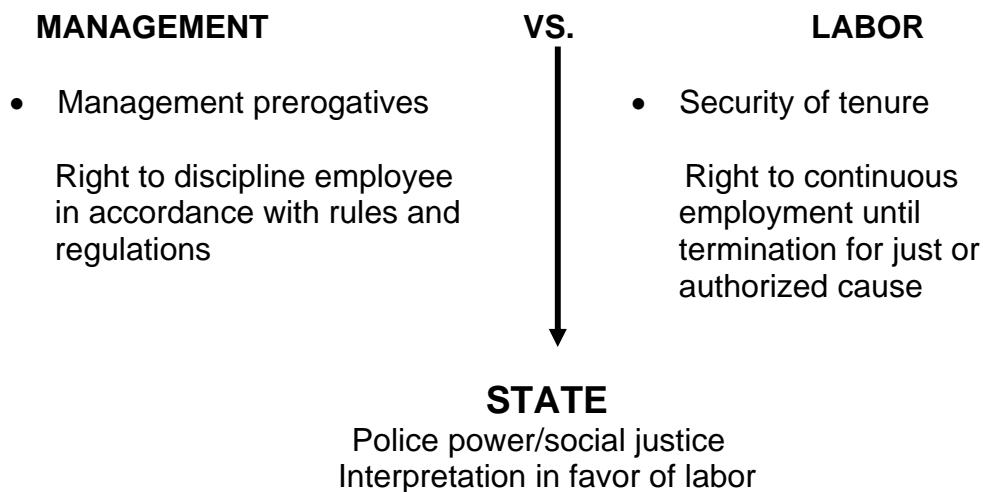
MANAGEMENT

VS.

LABOR

- Management prerogatives

Right to discipline employee in accordance with rules and regulations

- Security of tenure

Right to continuous employment until termination for just or authorized cause

STATE

Police power/social justice
Interpretation in favor of labor